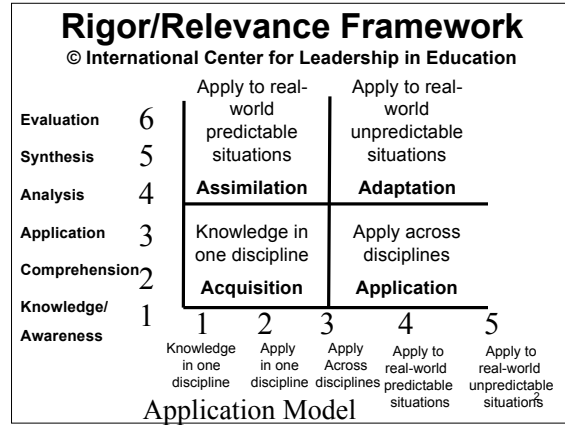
Rigor/Relevance Framework
© International Center for Leadership in Education

Evaluation 6
Synthesis 5
Analysis 4
Application 3
Comprehension 2
Knowledge/ Awareness 1

Apply to real-world predictable situations
Assimilation

Apply to real-world unpredictable situations
Adaptation

Knowledge in one discipline
Acquisition

Apply across disciplines
Application

1 Knowledge in one discipline
2 Apply in one discipline
3 Apply Across disciplines
4 Apply to real-world predictable situations
5 Apply to real-world unpredictable situations

Application Model

2